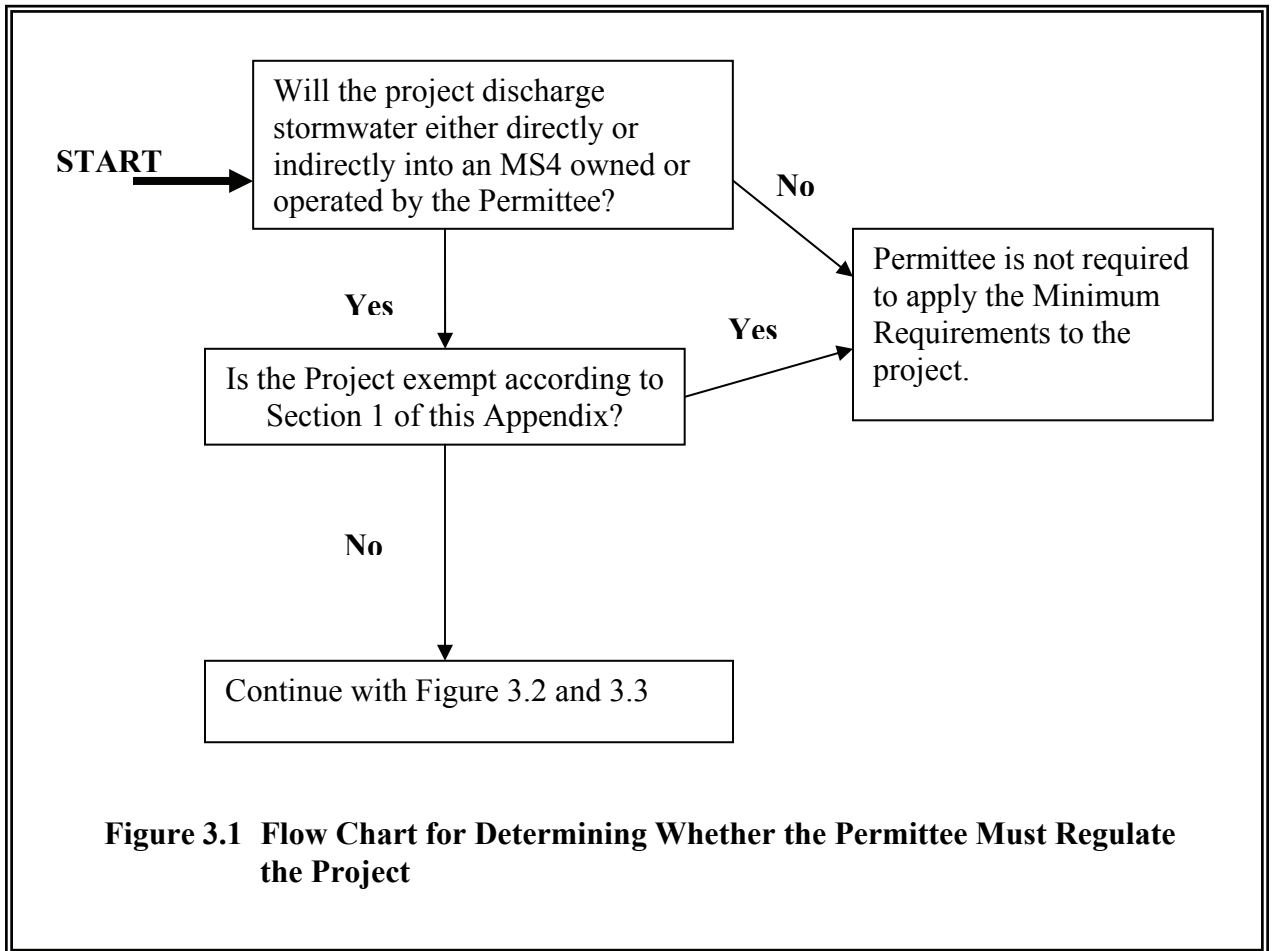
START

Will the project discharge stormwater either directly or indirectly into an MS4 owned or operated by the Permittee?

No

Permittee is not required to apply the Minimum Requirements to the project.

Yes

Yes

Is the Project exempt according to Section 1 of this Appendix?

No

Continue with Figure 3.2 and 3.3

Figure 3.1 Flow Chart for Determining Whether the Permittee Must Regulate the Project